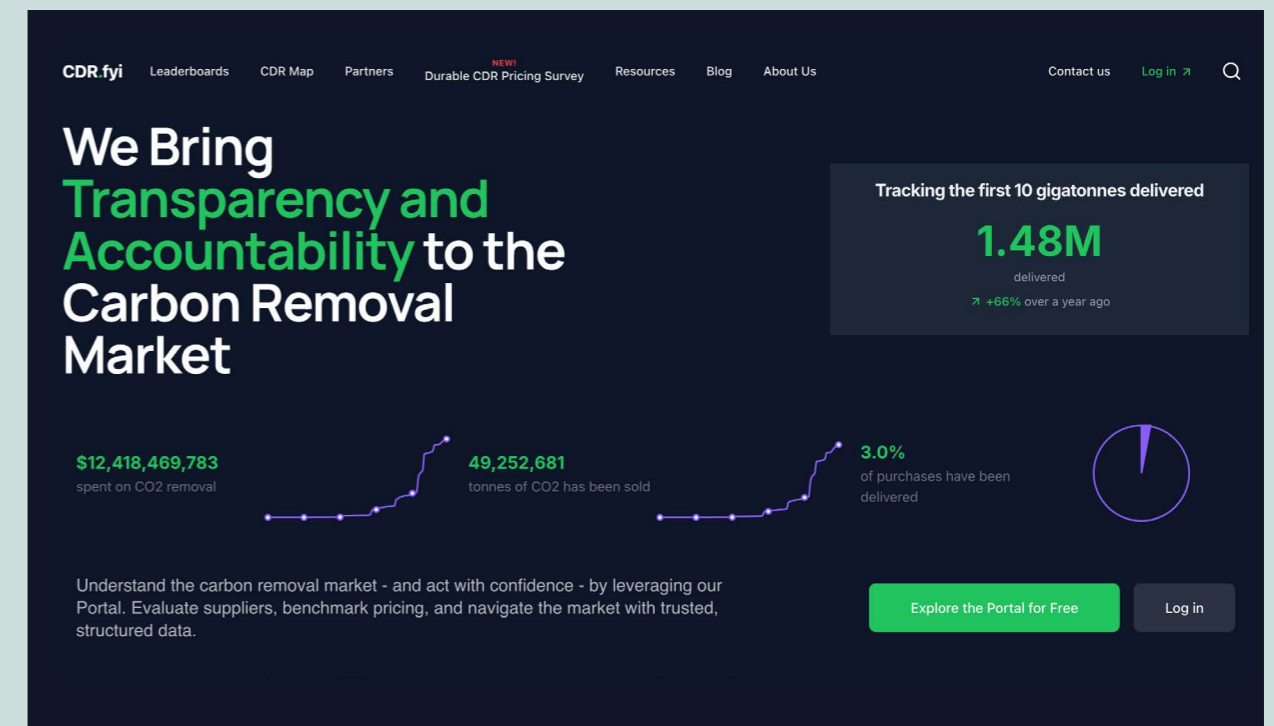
CDR.fyi Leaderboards CDR Map Partners NEW! Durable CDR Pricing Survey Resources Blog About Us Contact us Log in ↗

We Bring Transparency and Accountability to the Carbon Removal Market

Tracking the first 10 gigatonnes delivered

1.48M

delivered

↗ +66% over a year ago

$12,418,469,783
spent on CO2 removal

49,252,681
tonnes of CO2 has been sold

3.0%
of purchases have been delivered

Understand the carbon removal market - and act with confidence - by leveraging our Portal. Evaluate suppliers, benchmark pricing, and navigate the market with trusted, structured data.

Explore the Portal for Free

Log in